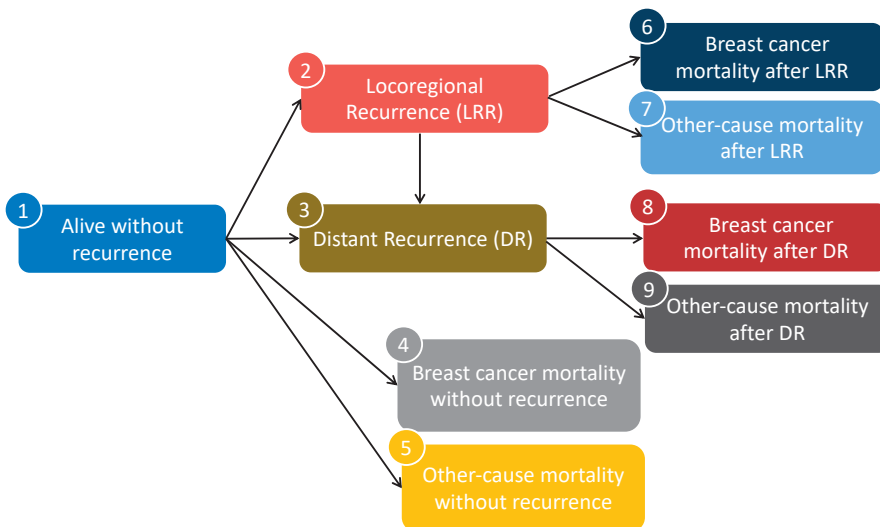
1
Alive without recurrence

2
Locoregional Recurrence (LRR)

3
Distant Recurrence (DR)

4
Breast cancer mortality without recurrence

5
Other-cause mortality without recurrence

6
Breast cancer mortality after LRR

7
Other-cause mortality after LRR

8
Breast cancer mortality after DR

9
Other-cause mortality after DR